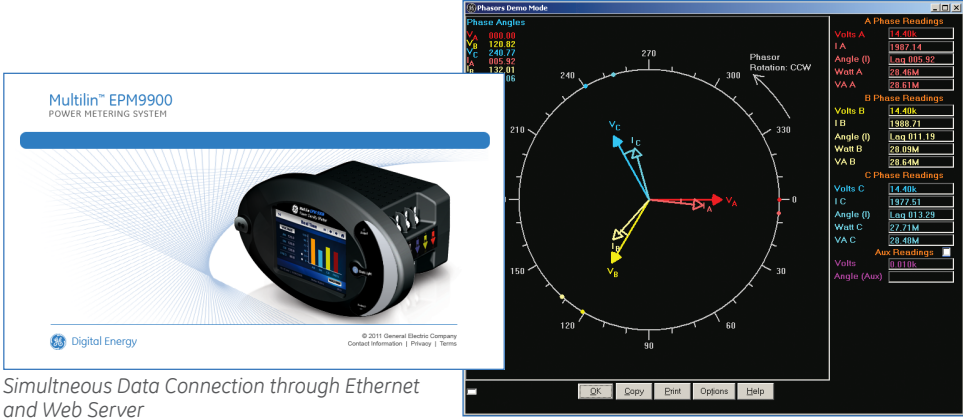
Multilin™ EPM9900
POWER METERING SYSTEM

Digital Energy

© 2011 General Electric Company
Contact Information | Privacy | Terms

Simultneous Data Connection through Ethernet and Web Server

Phasors Demo Mode

Phase Angles
$V_A$ 000.00
$V_B$ 120.82
$V_C$ 240.77
$I_A$ 005.92
$I_B$ 132.01
$I_C$ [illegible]06

270
300
330
0
30
60
90
120
150
210
240

Phasor Rotation: CCW

$V_C$
$I_C$
$I_A$
$V_A$
$I_B$
$V_B$

A Phase Readings
Volts A 14.40k
I A 1987.14
Angle (I) Lag 005.92
Watt A 28.46M
VA A 28.61M

B Phase Readings
Volts B 14.40k
I B 1988.71
Angle (I) Lag 011.19
Watt B 28.09M
VA B 28.64M

C Phase Readings
Volts C 14.40k
I C 1977.51
Angle (I) Lag 013.29
Watt C 27.71M
VA C 28.48M

Aux Readings
Volts 0.010k
Angle (Aux)

OK Copy Print Options Help